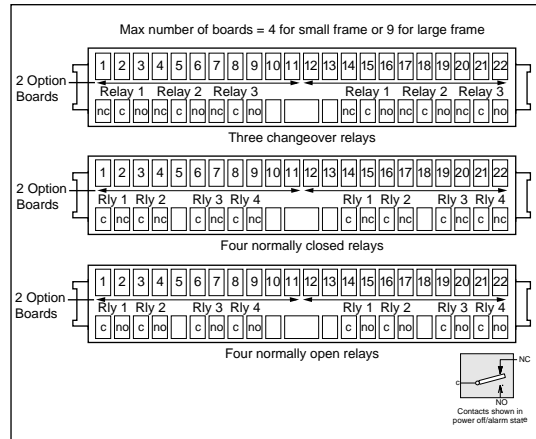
Max number of boards = 4 for small frame or 9 for large frame

2 Option Boards

| 1 | 2 | 3 | 4 | 5 | 6 | 7 | 8 | 9 | 10 | 11 | 12 | 13 | 14 | 15 | 16 | 17 | 18 | 19 | 20 | 21 | 22 |
|---|---|---|---|---|---|---|---|---|---|---|---|---|---|---|---|---|---|---|---|---|---|

Relay 1 Relay 2 Relay 3 Relay 1 Relay 2 Relay 3

| nc | c | no | nc | c | no | nc | c | no | | | | nc | c | no | nc | c | no | nc | c | no |
|---|---|---|---|---|---|---|---|---|---|---|---|---|---|---|---|---|---|---|---|---|

Three changeover relays

2 Option Boards

| 1 | 2 | 3 | 4 | 5 | 6 | 7 | 8 | 9 | 10 | 11 | 12 | 13 | 14 | 15 | 16 | 17 | 18 | 19 | 20 | 21 | 22 |
|---|---|---|---|---|---|---|---|---|---|---|---|---|---|---|---|---|---|---|---|---|---|

Rly 1 Rly 2 Rly 3 Rly 4 Rly 1 Rly 2 Rly 3 Rly 4

| c | nc | c | nc | | c | nc | c | nc | | | | c | nc | c | nc | | c | nc | c | nc |
|---|---|---|---|---|---|---|---|---|---|---|---|---|---|---|---|---|---|---|---|---|

Four normally closed relays

2 Option Boards

| 1 | 2 | 3 | 4 | 5 | 6 | 7 | 8 | 9 | 10 | 11 | 12 | 13 | 14 | 15 | 16 | 17 | 18 | 19 | 20 | 21 | 22 |
|---|---|---|---|---|---|---|---|---|---|---|---|---|---|---|---|---|---|---|---|---|---|

Rly 1 Rly 2 Rly 3 Rly 4 Rly 1 Rly 2 Rly 3 Rly 4

| c | no | c | no | | c | no | c | no | | | | c | no | c | no | | c | no | c | no |
|---|---|---|---|---|---|---|---|---|---|---|---|---|---|---|---|---|---|---|---|---|

Four normally open relays

NC
c
NO
Contacts shown in power off/alarm state